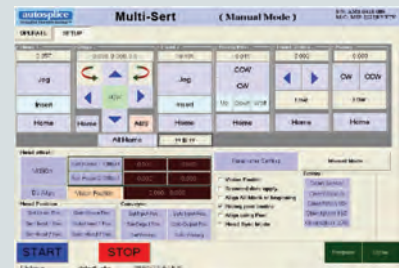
autosplice

Multi-Sert

( Manual Mode )

OVERALL

SETUP

2.097

Jog

Insert

Home

Home

Add

All Home

Jog

Insert

Home

CCW

CW

Up

Down

Home

0.000

Line

Home

0.000

CW

CCW

Home

Video

Dr. Align

Vision Position

Home

Manual Mode

Vision Position

Home

START

STOP

Program

Close